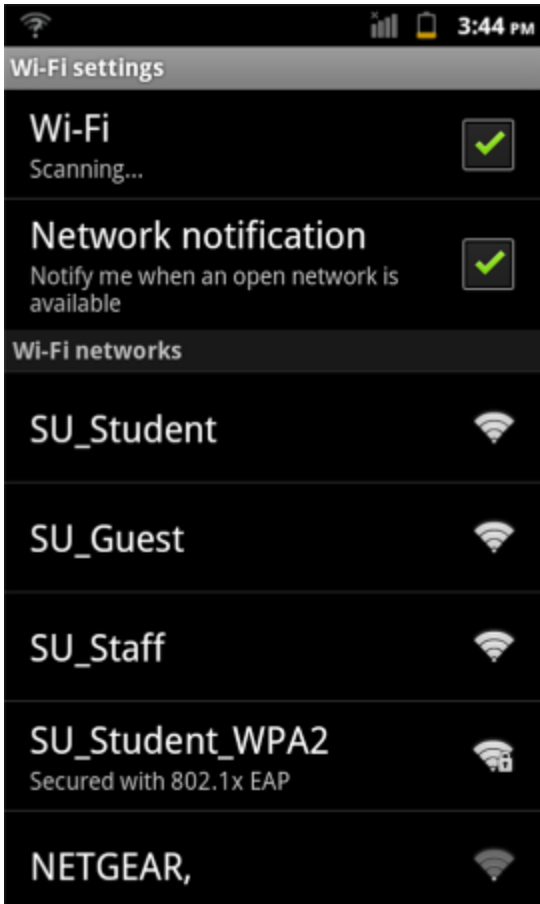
3:44 PM

Wi-Fi settings

Wi-Fi
Scanning...

Network notification
Notify me when an open network is available

Wi-Fi networks

SU_Student

SU_Guest

SU_Staff

SU_Student_WPA2
Secured with 802.1x EAP

NETGEAR,